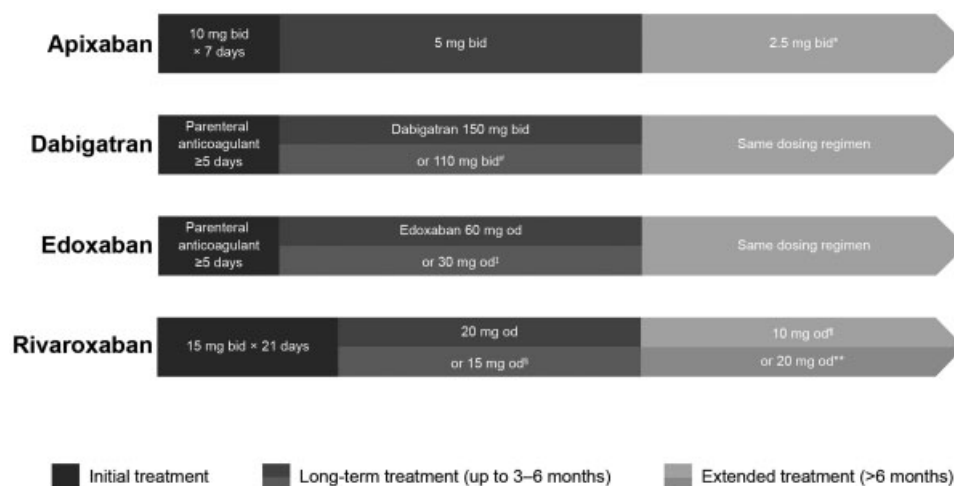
Apixaban
10 mg bid × 7 days
5 mg bid
2.5 mg bid*

Dabigatran
Parenteral anticoagulant ≥5 days
Dabigatran 150 mg bid
or 110 mg bid#
Same dosing regimen

Edoxaban
Parenteral anticoagulant ≥5 days
Edoxaban 60 mg od
or 30 mg od‡
Same dosing regimen

Rivaroxaban
15 mg bid × 21 days
20 mg od
or 15 mg od§
10 mg od¶
or 20 mg od**

Initial treatment
Long-term treatment (up to 3–6 months)
Extended treatment (>6 months)